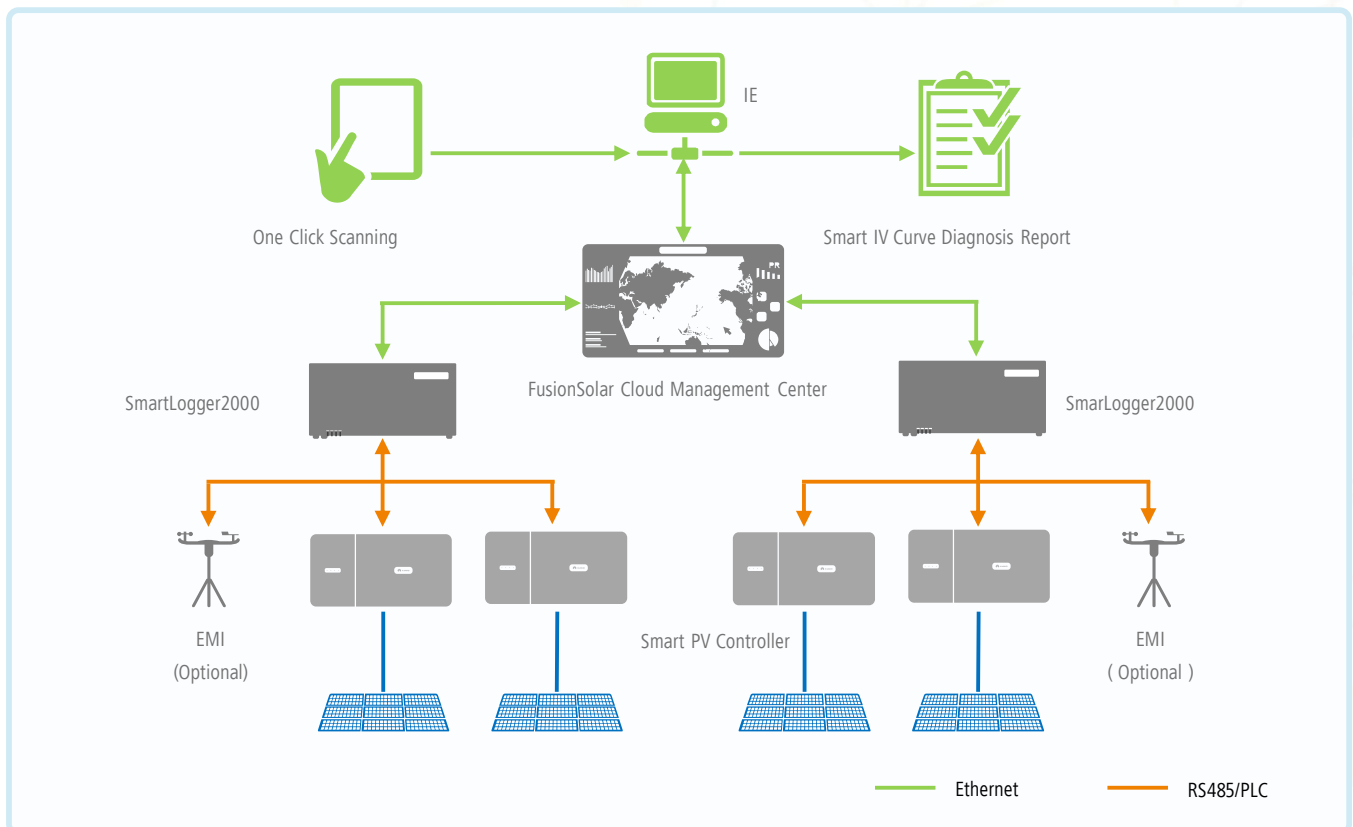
IE

One Click Scanning

Smart IV Curve Diagnosis Report

SmartLogger2000

FusionSolar Cloud Management Center

SmarLogger2000

EMI
(Optional)

Smart PV Controller

EMI
( Optional )

Ethernet

RS485/PLC